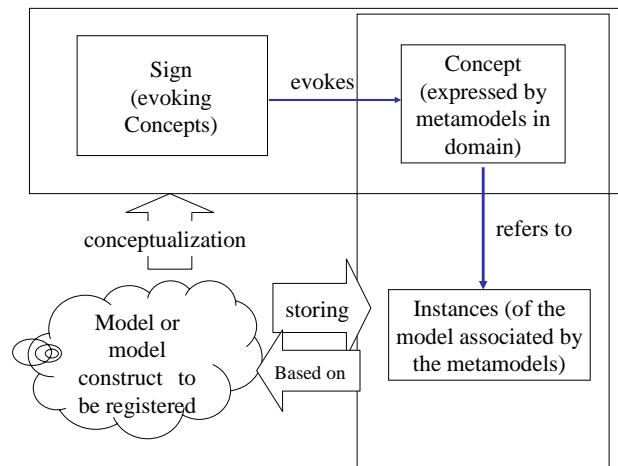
Sign (evoking Concepts)

evokes

Concept (expressed by metamodels in domain)

conceptualization

refers to

Model or model construct to be registered

storing

Based on

Instances (of the model associated by the metamodels)